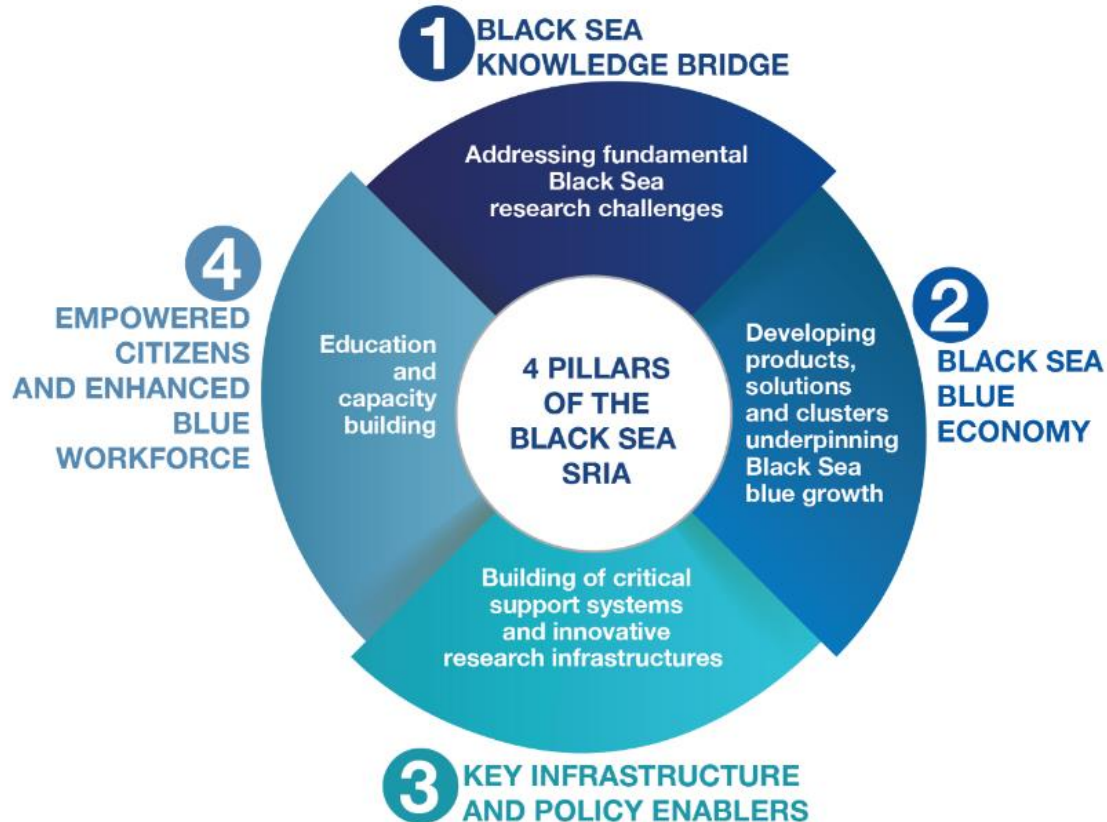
1 BLACK SEA KNOWLEDGE BRIDGE

Addressing fundamental Black Sea research challenges

4 EMPOWERED CITIZENS AND ENHANCED BLUE WORKFORCE

Education and capacity building

4 PILLARS OF THE BLACK SEA SRIA

Developing products, solutions and clusters underpinning Black Sea blue growth

2 BLACK SEA BLUE ECONOMY

Building of critical support systems and innovative research infrastructures

3 KEY INFRASTRUCTURE AND POLICY ENABLERS